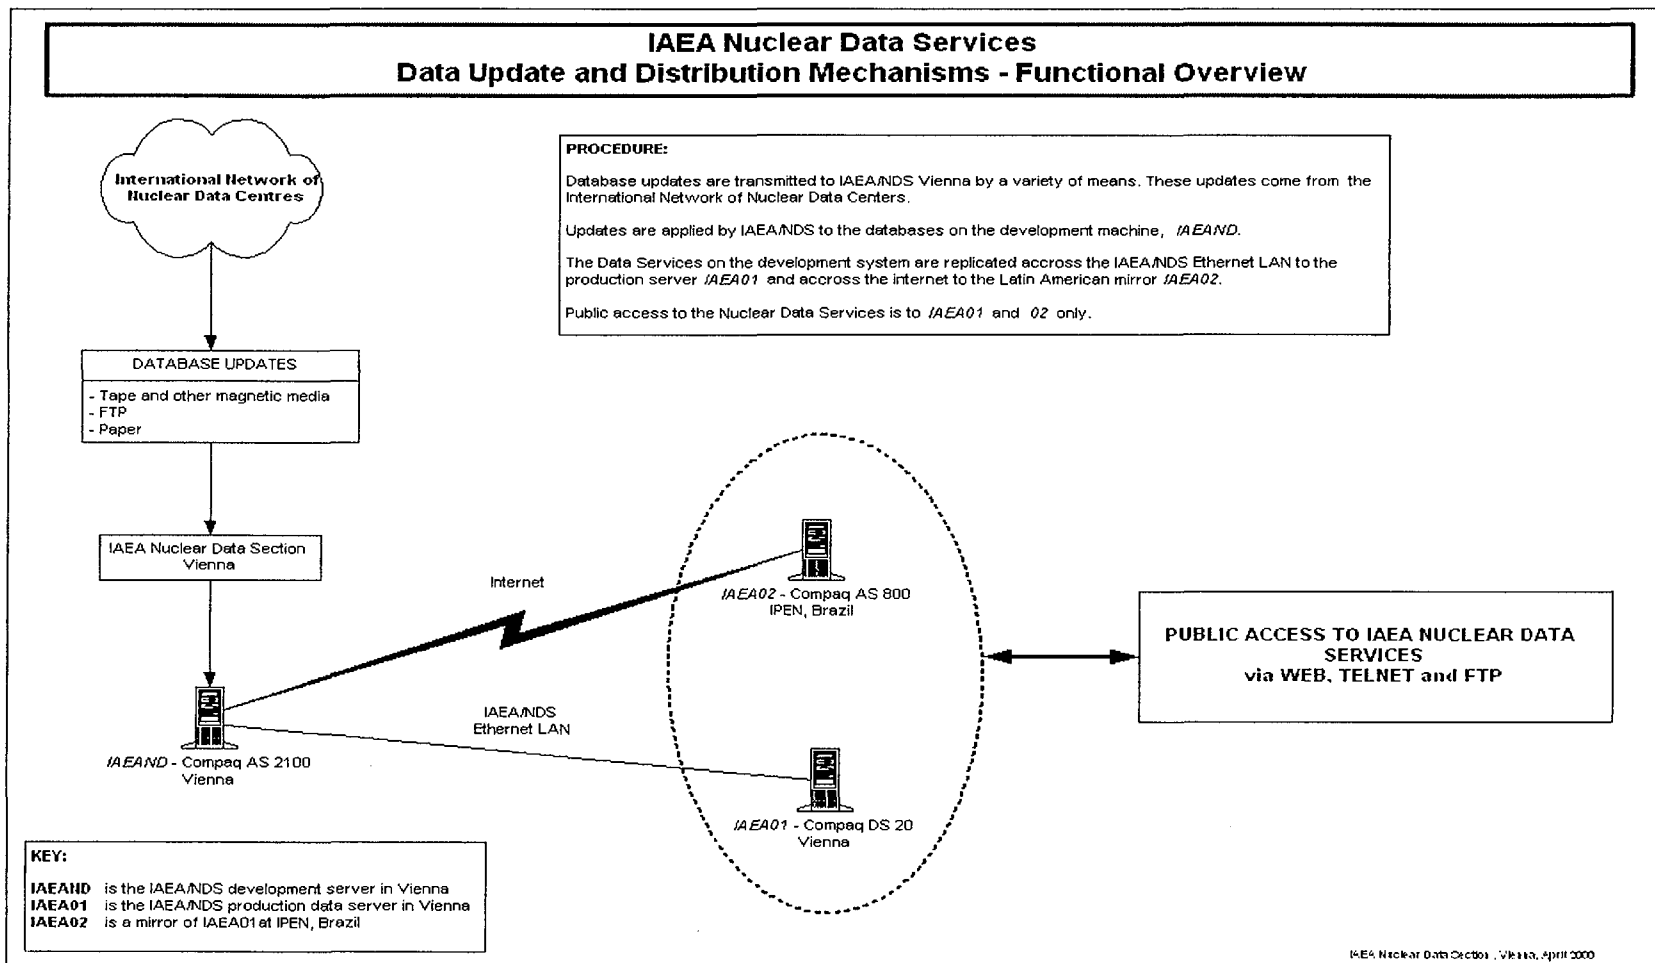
IAEA Nuclear Data Services
Data Update and Distribution Mechanisms - Functional Overview

International Network of Nuclear Data Centres

PROCEDURE:

Database updates are transmitted to IAEA/NDS Vienna by a variety of means. These updates come from the International Network of Nuclear Data Centers.

Updates are applied by IAEA/NDS to the databases on the development machine, *IAEAND*.

The Data Services on the development system are replicated accross the IAEA/NDS Ethernet LAN to the production server *IAEA01* and accross the internet to the Latin American mirror *IAEA02*.

Public access to the Nuclear Data Services is to *IAEA01* and *02* only.

DATABASE UPDATES

- Tape and other magnetic media
- FTP
- Paper

IAEA Nuclear Data Section
Vienna

Internet

*IAEA02* - Compaq AS 800
IPEN, Brazil

PUBLIC ACCESS TO IAEA NUCLEAR DATA SERVICES
via WEB, TELNET and FTP

IAEA/NDS
Ethernet LAN

*IAEAND* - Compaq AS 2100
Vienna

*IAEA01* - Compaq DS 20
Vienna

KEY:

**IAEAND** is the IAEA/NDS development server in Vienna
**IAEA01** is the IAEA/NDS production data server in Vienna
**IAEA02** is a mirror of IAEA01at IPEN, Brazil

IAEA Nuclear Data Section , Vienna, April 2000